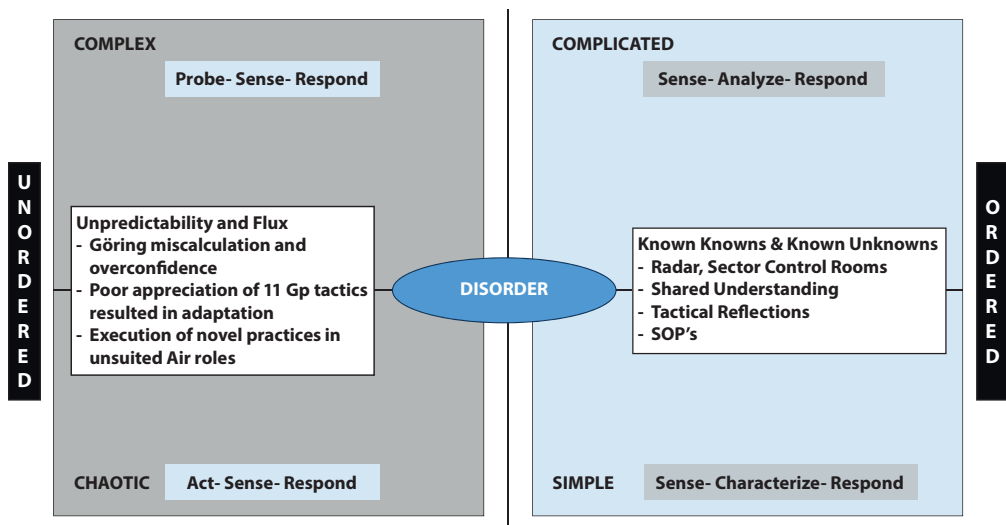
UNORDERED

COMPLEX

Probe- Sense- Respond

Unpredictability and Flux
- Göring miscalculation and overconfidence
- Poor appreciation of 11 Gp tactics resulted in adaptation
- Execution of novel practices in unsuited Air roles

CHAOTIC

Act- Sense- Respond

DISORDER

COMPLICATED

Sense- Analyze- Respond

Known Knowns & Known Unknowns
- Radar, Sector Control Rooms
- Shared Understanding
- Tactical Reflections
- SOP's

SIMPLE

Sense- Characterize- Respond

ORDERED